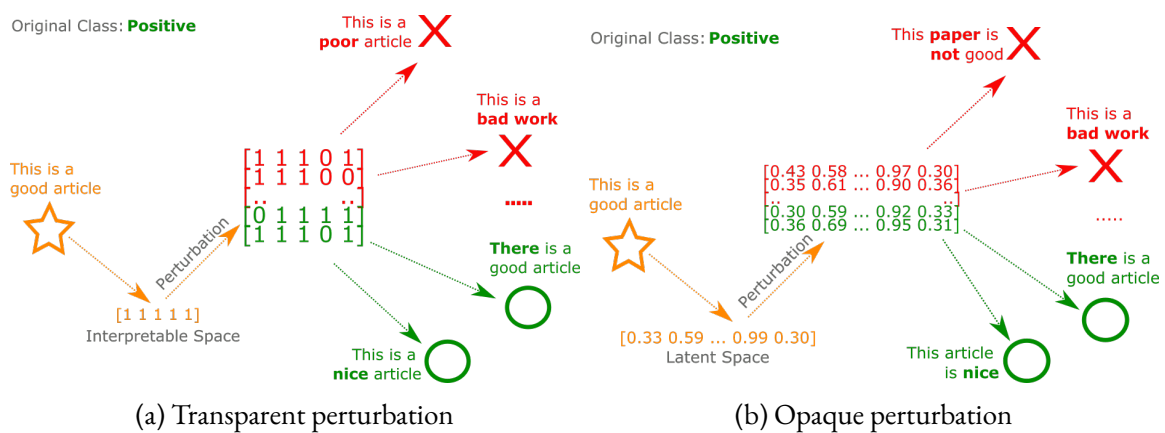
Original Class: Positive

This is a poor article

This is a bad work

This is a good article

$\begin{bmatrix} 1 & 1 & 1 & 0 & 1 \\ 1 & 1 & 1 & 0 & 0 \\ .. & & & & .. \\ 0 & 1 & 1 & 1 & 1 \\ 1 & 1 & 1 & 0 & 1 \end{bmatrix}$

.....

Perturbation

[1 1 1 1 1]
Interpretable Space

There is a good article

This is a nice article

(a) Transparent perturbation

Original Class: Positive

This paper is not good

This is a bad work

This is a good article

[0.43 0.58 … 0.97 0.30]
[0.35 0.61 … 0.90 0.36]
..
[0.30 0.59 … 0.92 0.33]
[0.36 0.69 … 0.95 0.31]

.....

Perturbation

[0.33 0.59 … 0.99 0.30]
Latent Space

There is a good article

This article is nice

(b) Opaque perturbation